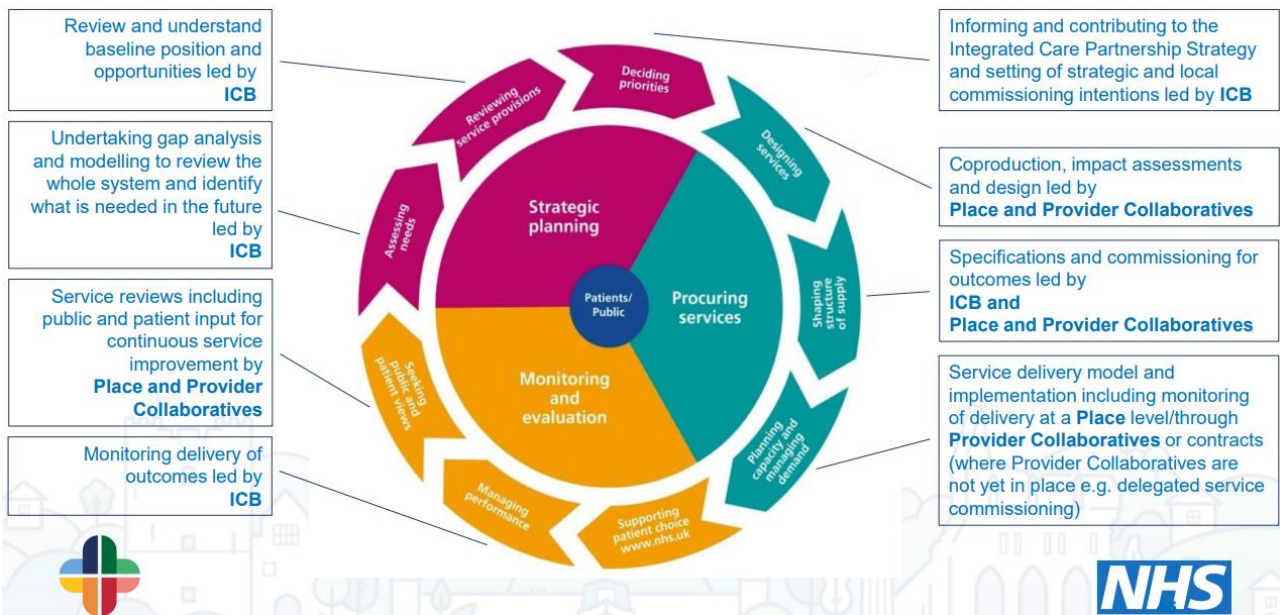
Review and understand baseline position and opportunities led by **ICB**

Undertaking gap analysis and modelling to review the whole system and identify what is needed in the future led by **ICB**

Service reviews including public and patient input for continuous service improvement by **Place and Provider Collaboratives**

Monitoring delivery of outcomes led by **ICB**

Deciding priorities

Reviewing service provisions

Assessing needs

Seeking public and patient views

Managing performance

Supporting patient choice www.nhs.uk

Planning capacity and managing demand

Shaping structure of supply

Designing services

Strategic planning

Patients/ Public

Procuring services

Monitoring and evaluation

Informing and contributing to the Integrated Care Partnership Strategy and setting of strategic and local commissioning intentions led by **ICB**

Coproduction, impact assessments and design led by **Place and Provider Collaboratives**

Specifications and commissioning for outcomes led by **ICB and Place and Provider Collaboratives**

Service delivery model and implementation including monitoring of delivery at a **Place** level/through **Provider Collaboratives** or contracts (where Provider Collaboratives are not yet in place e.g. delegated service commissioning)

NHS